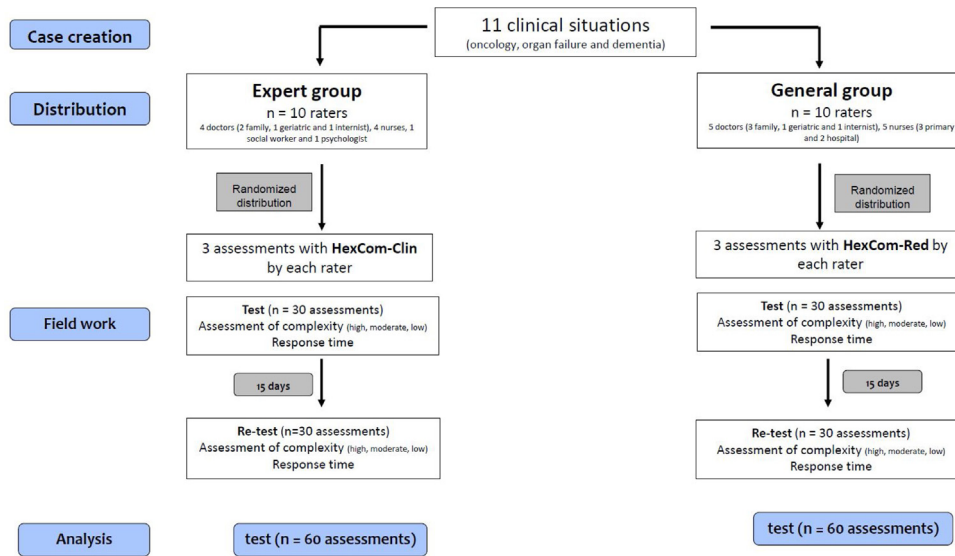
Case creation

11 clinical situations
(oncology, organ failure and dementia)

Distribution

Expert group
n = 10 raters
4 doctors (2 family, 1 geriatric and 1 internist), 4 nurses, 1 social worker and 1 psychologist

General group
n = 10 raters
5 doctors (3 family, 1 geriatric and 1 internist), 5 nurses (3 primary and 2 hospital)

Randomized distribution

Randomized distribution

3 assessments with HexCom-Clin by each rater

3 assessments with HexCom-Red by each rater

Field work

Test (n = 30 assessments)
Assessment of complexity (high, moderate, low)
Response time

Test (n = 30 assessments)
Assessment of complexity (high, moderate, low)
Response time

15 days

15 days

Re-test (n=30 assessments)
Assessment of complexity (high, moderate, low)
Response time

Re-test (n = 30 assessments)
Assessment of complexity (high, moderate, low)
Response time

Analysis

test (n = 60 assessments)

test (n = 60 assessments)